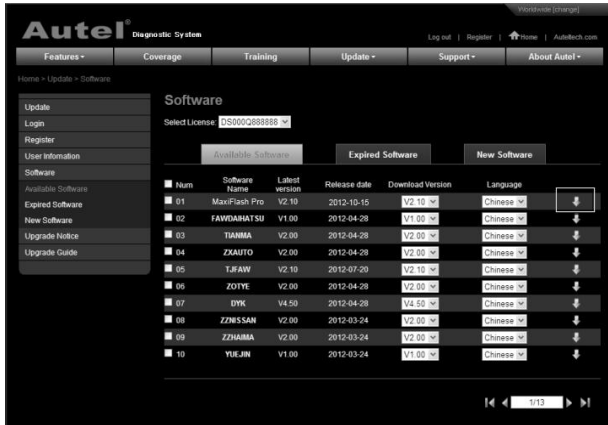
Worldwide [change]

Autel® Diagnostic System

Log out | Register | Home | Auteltech.com

Features ▾ | Coverage | Training | Update ▾ | Support ▾ | About Autel ▾

Home > Update > Software

Update
Login
Register
User Information
Software
Available Software
Expired Software
New Software
Upgrade Notice
Upgrade Guide

Software

Select License: DS000Q888888

Available Software | Expired Software | New Software

| Num | Software Name | Latest version | Release date | Download Version | Language | |
|---|---|---|---|---|---|---|
| 01 | MaxiFlash Pro | V2.10 | 2012-10-15 | V2.10 | Chinese | |
| 02 | FAWDAIHATSU | V1.00 | 2012-04-28 | V1.00 | Chinese | |
| 03 | TIANMA | V2.00 | 2012-04-28 | V2.00 | Chinese | |
| 04 | ZXAUTO | V2.00 | 2012-04-28 | V2.00 | Chinese | |
| 05 | TJFAW | V2.10 | 2012-07-20 | V2.10 | Chinese | |
| 06 | ZOTYE | V2.00 | 2012-04-28 | V2.00 | Chinese | |
| 07 | DYK | V4.50 | 2012-04-28 | V4.50 | Chinese | |
| 08 | ZZNISSAN | V2.00 | 2012-03-24 | V2.00 | Chinese | |
| 09 | ZZHAIMA | V2.00 | 2012-03-24 | V2.00 | Chinese | |
| 10 | YUEJIN | V1.00 | 2012-03-24 | V1.00 | Chinese | |

1/13